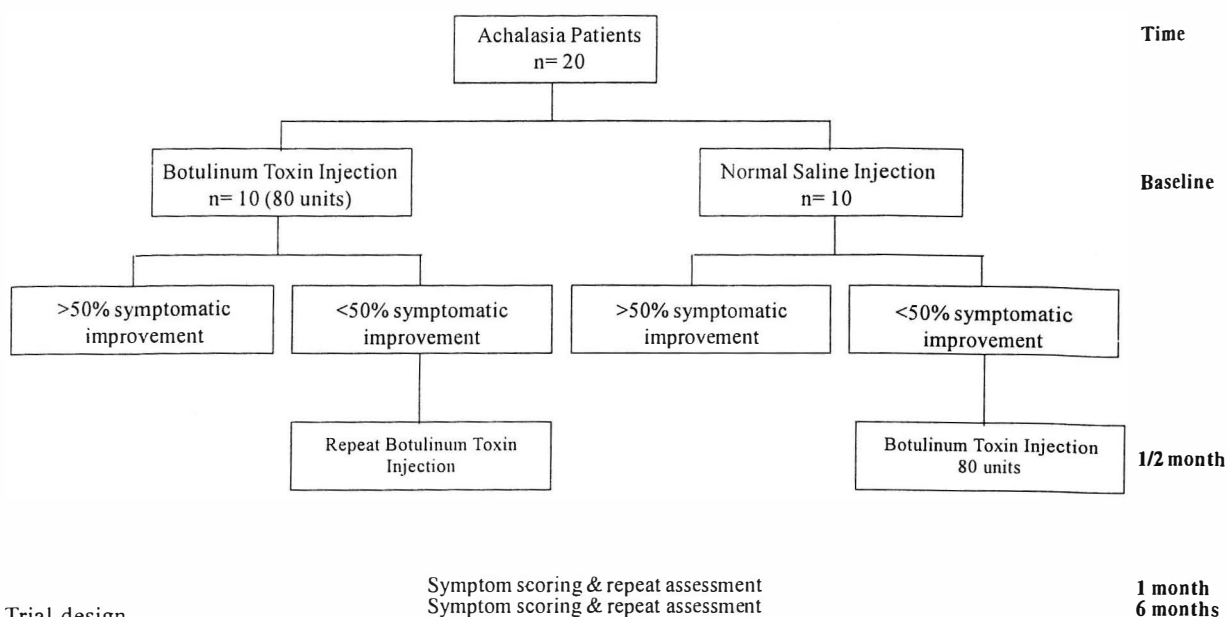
Achalasia Patients
n= 20

Time

Botulinum Toxin Injection
n= 10 (80 units)

Normal Saline Injection
n= 10

Baseline

>50% symptomatic improvement

<50% symptomatic improvement

>50% symptomatic improvement

<50% symptomatic improvement

Repeat Botulinum Toxin Injection

Botulinum Toxin Injection
80 units

1/2 month

Symptom scoring & repeat assessment
Symptom scoring & repeat assessment

1 month
6 months

Trial design